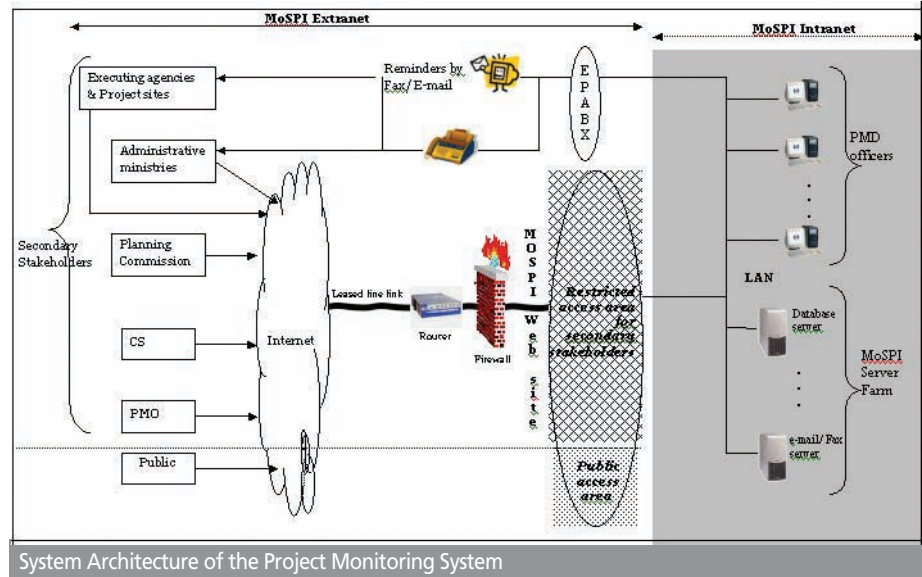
MoSPI Extranet

MoSPI Intranet

Executing agencies & Project sites

Reminders by Fax/ E-mail

E P A B X

Administrative ministries

PMD officers

Secondary Stakeholders

Planning Commission

M O S P I W e b s i t e

LAN

Leased line link

Restricted access area for secondary stakeholders

Database server

CS

Internet

Router

Firewall

MoSPI Server Farm

PMO

e-mail/ Fax server

Public

Public access area

System Architecture of the Project Monitoring System